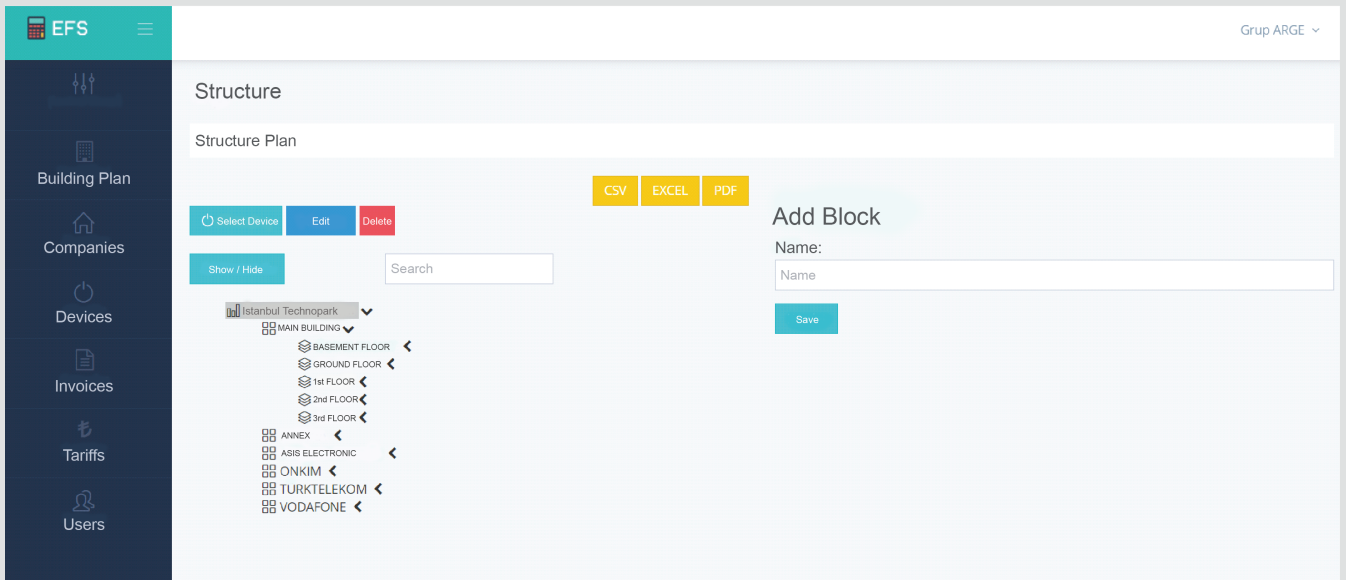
EFS

Building Plan

Companies

Devices

Invoices

Tariffs

Users

Grup ARGE

Structure

Structure Plan

CSV EXCEL PDF

Select Device Edit Delete

Show / Hide

Search

Istanbul Technopark
MAIN BUILDING
BASEMENT FLOOR
GROUND FLOOR
1st FLOOR
2nd FLOOR
3rd FLOOR
ANNEX
ASIS ELECTRONIC
ONKIM
TURKTELEKOM
VODAFONE

Add Block

Name:

Name

Save